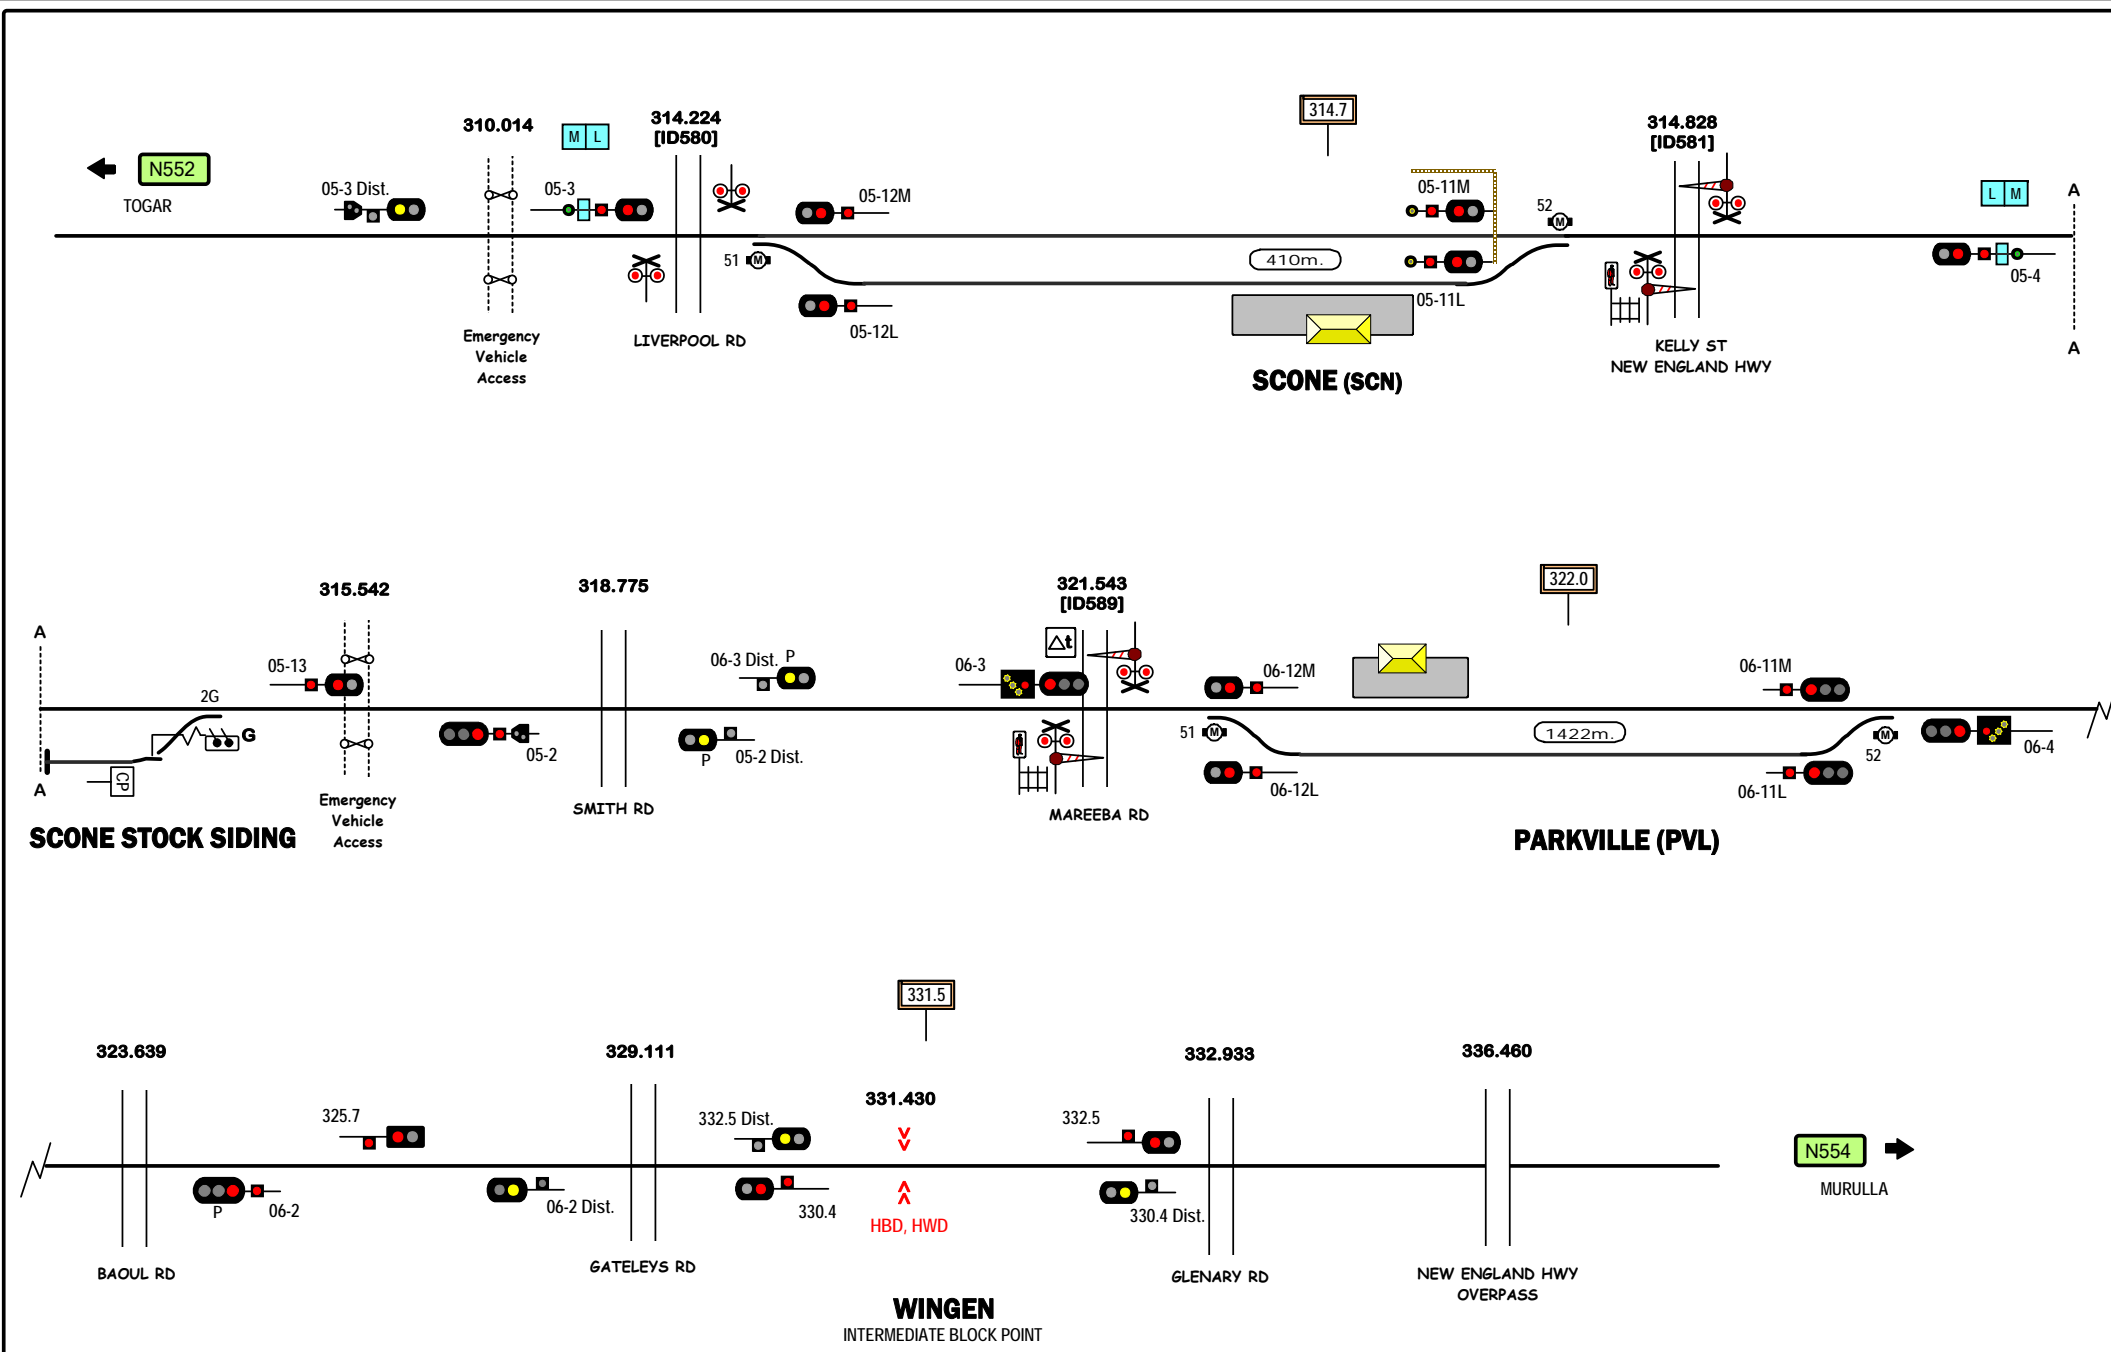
N552
TOGAR
05-3 Dist.
310.014
Emergency Vehicle Access
M L
05-3
314.224 [ID580]
LIVERPOOL RD
05-12M
51 M
05-12L
314.7
410m.
05-11M
05-11L
SCONE (SCN)
52 M
314.828 [ID581]
KELLY ST
NEW ENGLAND HWY
L M
05-4
A
A

A
05-13
315.542
2G
G
CP
A
SCONE STOCK SIDING
Emergency Vehicle Access
05-2
318.775
SMITH RD
06-3 Dist. P
P 05-2 Dist.
06-3
321.543 [ID589]
MAREEBA RD
06-12M
51 M
06-12L
322.0
1422m.
06-11M
52 M
06-11L
06-4
PARKVILLE (PVL)

323.639
BAOUL RD
325.7
P 06-2
06-2 Dist.
329.111
GATELEYS RD
331.5
332.5 Dist.
330.4
331.430
HBD, HWD
WINGEN
INTERMEDIATE BLOCK POINT
332.5
330.4 Dist.
332.933
GLENARY RD
336.460
NEW ENGLAND HWY OVERPASS
N554
MURULLA